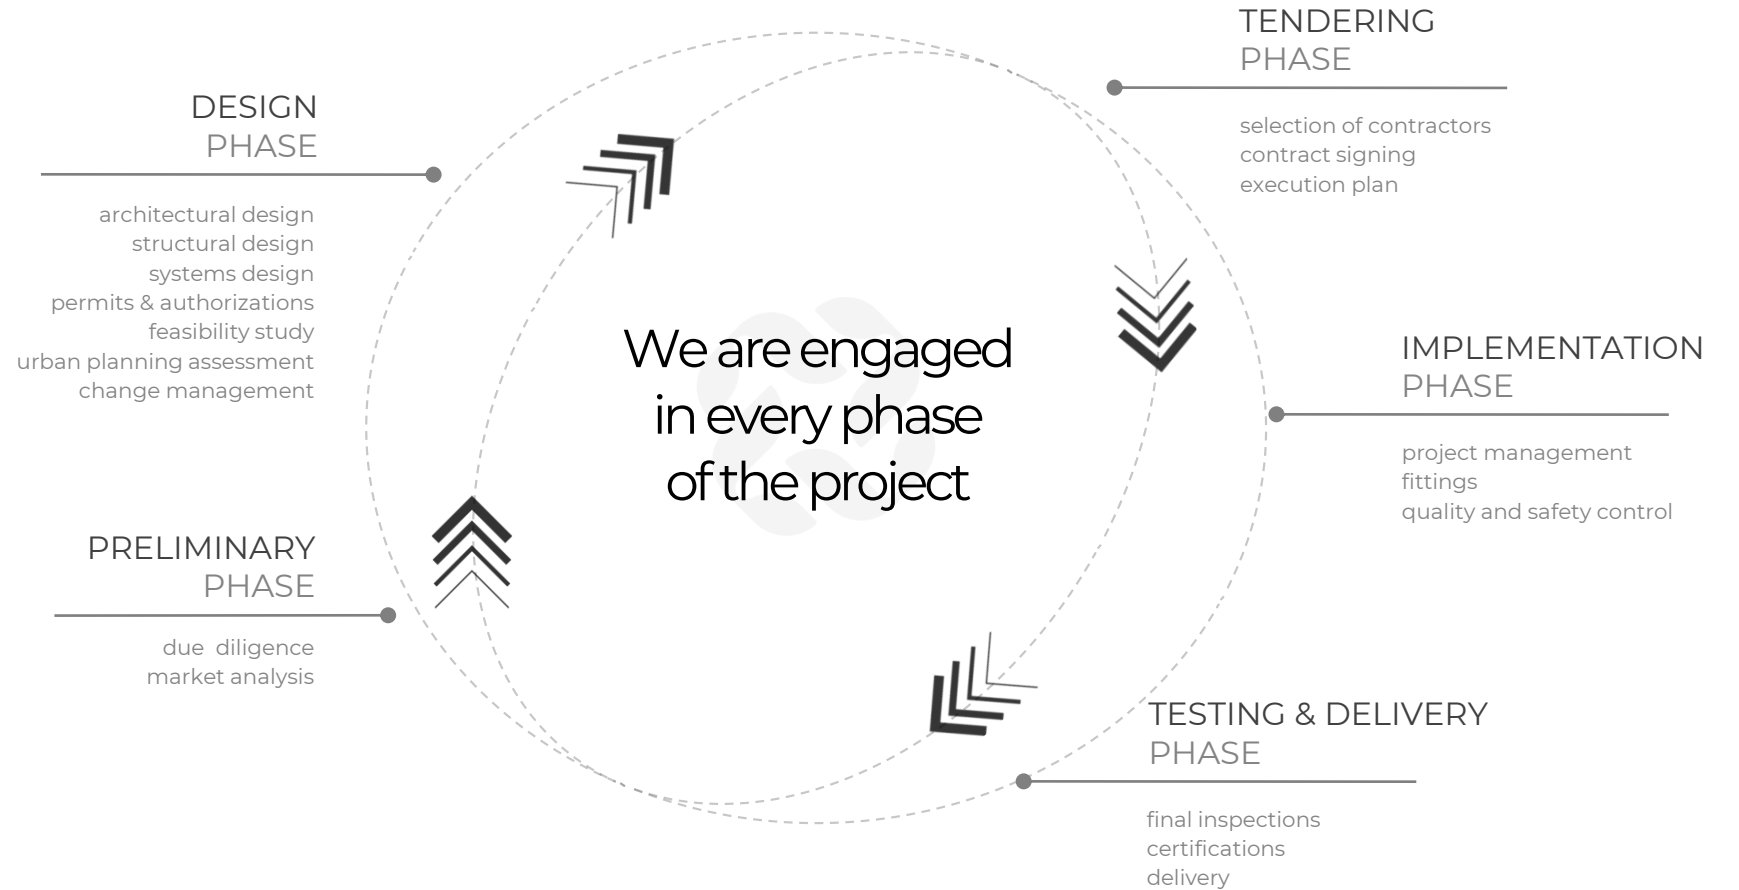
TENDERING
PHASE

selection of contractors
contract signing
execution plan

DESIGN
PHASE

architectural design
structural design
systems design
permits & authorizations
feasibility study
urban planning assessment
change management

We are engaged in every phase of the project

IMPLEMENTATION
PHASE

project management
fittings
quality and safety control

PRELIMINARY
PHASE

due diligence
market analysis

TESTING & DELIVERY
PHASE

final inspections
certifications
delivery